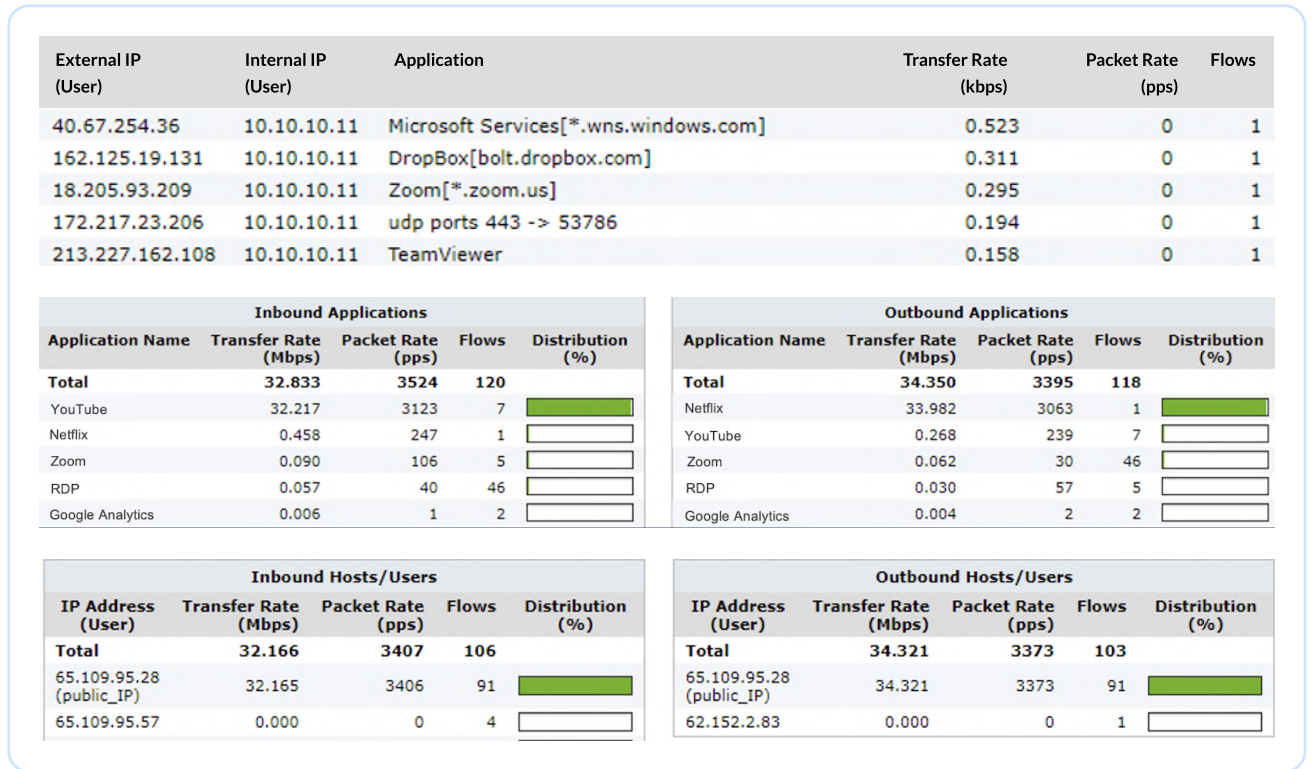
| External IP (User) | Internal IP (User) | Application | Transfer Rate (kbps) | Packet Rate (pps) | Flows |
|---|---|---|---|---|---|
| 40.67.254.36 | 10.10.10.11 | Microsoft Services[*.wns.windows.com] | 0.523 | 0 | 1 |
| 162.125.19.131 | 10.10.10.11 | DropBox[bolt.dropbox.com] | 0.311 | 0 | 1 |
| 18.205.93.209 | 10.10.10.11 | Zoom[*.zoom.us] | 0.295 | 0 | 1 |
| 172.217.23.206 | 10.10.10.11 | udp ports 443 -> 53786 | 0.194 | 0 | 1 |
| 213.227.162.108 | 10.10.10.11 | TeamViewer | 0.158 | 0 | 1 |

Inbound Applications

| Application Name | Transfer Rate (Mbps) | Packet Rate (pps) | Flows | Distribution (%) |
|---|---|---|---|---|
| Total | 32.833 | 3524 | 120 | |
| YouTube | 32.217 | 3123 | 7 | |
| Netflix | 0.458 | 247 | 1 | |
| Zoom | 0.090 | 106 | 5 | |
| RDP | 0.057 | 40 | 46 | |
| Google Analytics | 0.006 | 1 | 2 | |

Outbound Applications

| Application Name | Transfer Rate (Mbps) | Packet Rate (pps) | Flows | Distribution (%) |
|---|---|---|---|---|
| Total | 34.350 | 3395 | 118 | |
| Netflix | 33.982 | 3063 | 1 | |
| YouTube | 0.268 | 239 | 7 | |
| Zoom | 0.062 | 30 | 46 | |
| RDP | 0.030 | 57 | 5 | |
| Google Analytics | 0.004 | 2 | 2 | |

Inbound Hosts/Users

| IP Address (User) | Transfer Rate (Mbps) | Packet Rate (pps) | Flows | Distribution (%) |
|---|---|---|---|---|
| Total | 32.166 | 3407 | 106 | |
| 65.109.95.28 (public_IP) | 32.165 | 3406 | 91 | |
| 65.109.95.57 | 0.000 | 0 | 4 | |

Outbound Hosts/Users

| IP Address (User) | Transfer Rate (Mbps) | Packet Rate (pps) | Flows | Distribution (%) |
|---|---|---|---|---|
| Total | 34.321 | 3373 | 103 | |
| 65.109.95.28 (public_IP) | 34.321 | 3373 | 91 | |
| 62.152.2.83 | 0.000 | 0 | 1 | |